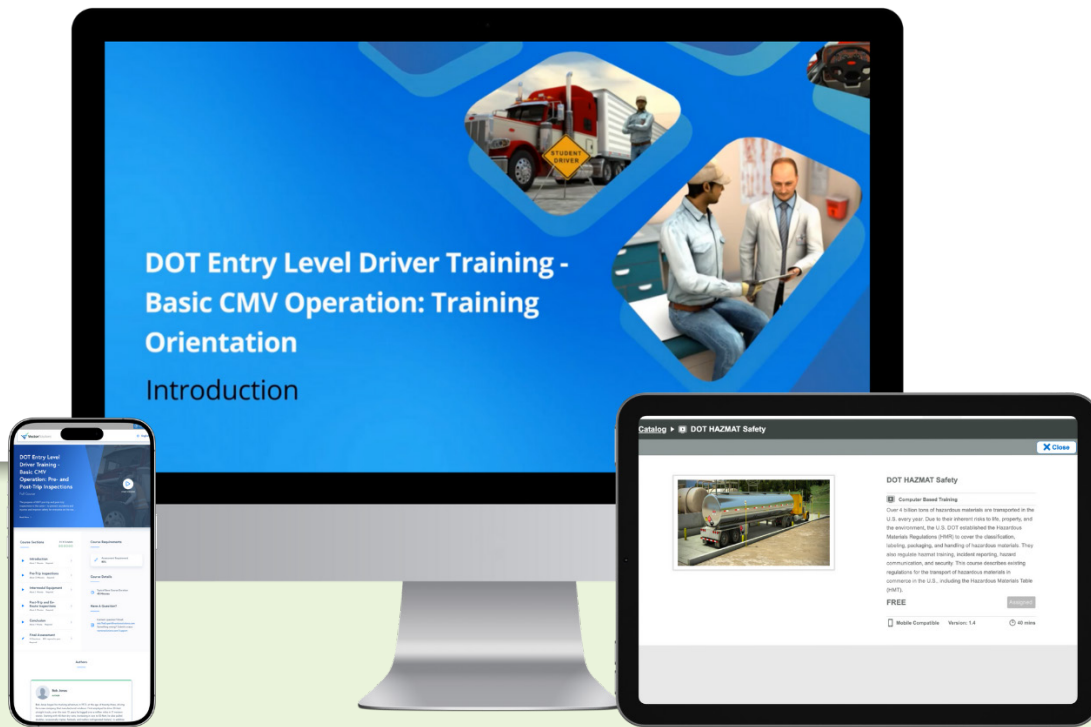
STUDENT DRIVER

DOT Entry Level Driver Training - Basic CMV Operation: Training Orientation

Introduction

DOT Entry Level Driver Training - Basic CMV Operation: Pre- and Post-Trip Inspections

Course Sections

Introduction

Pre-Trip Inspection

Inter-model Equipment

Post-Trip and En-Route Inspections

Conclusion

Final Assessment

Course Requirements

Course Details

Have a Question?

Authors

Catalog ▸ DOT HAZMAT Safety

Close

DOT HAZMAT Safety

Computer Based Training

Over 4 billion tons of hazardous materials are transported in the U.S. every year. Due to their inherent risks to life, property, and the environment, the U.S. DOT established the Hazardous Materials Regulations (HMR) to cover the classification, labeling, packaging, and handling of hazardous materials. They also regulate hazmat training, incident reporting, hazard communication, and security. This course describes existing regulations for the transport of hazardous materials in commerce in the U.S., including the Hazardous Materials Table (HMT).

FREE

Assigned

Mobile Compatible Version: 1.4 40 mins